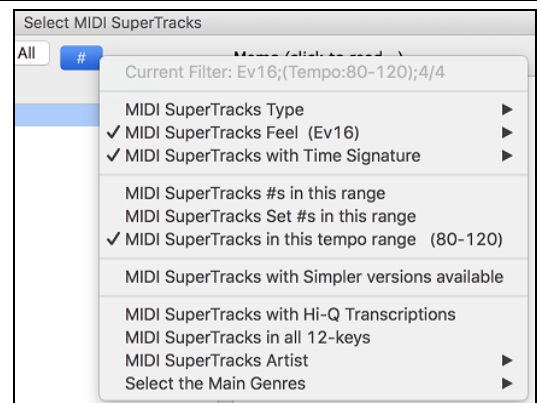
Select MIDI SuperTracks

All

#

Memo (click to read...)

Current Filter: Ev16;(Tempo:80-120);4/4

MIDI SuperTracks Type ▶
✓ MIDI SuperTracks Feel (Ev16) ▶
✓ MIDI SuperTracks with Time Signature ▶

MIDI SuperTracks #s in this range
MIDI SuperTracks Set #s in this range
✓ MIDI SuperTracks in this tempo range (80-120)

MIDI SuperTracks with Simpler versions available

MIDI SuperTracks with Hi-Q Transcriptions
MIDI SuperTracks in all 12-keys
MIDI SuperTracks Artist ▶
Select the Main Genres ▶